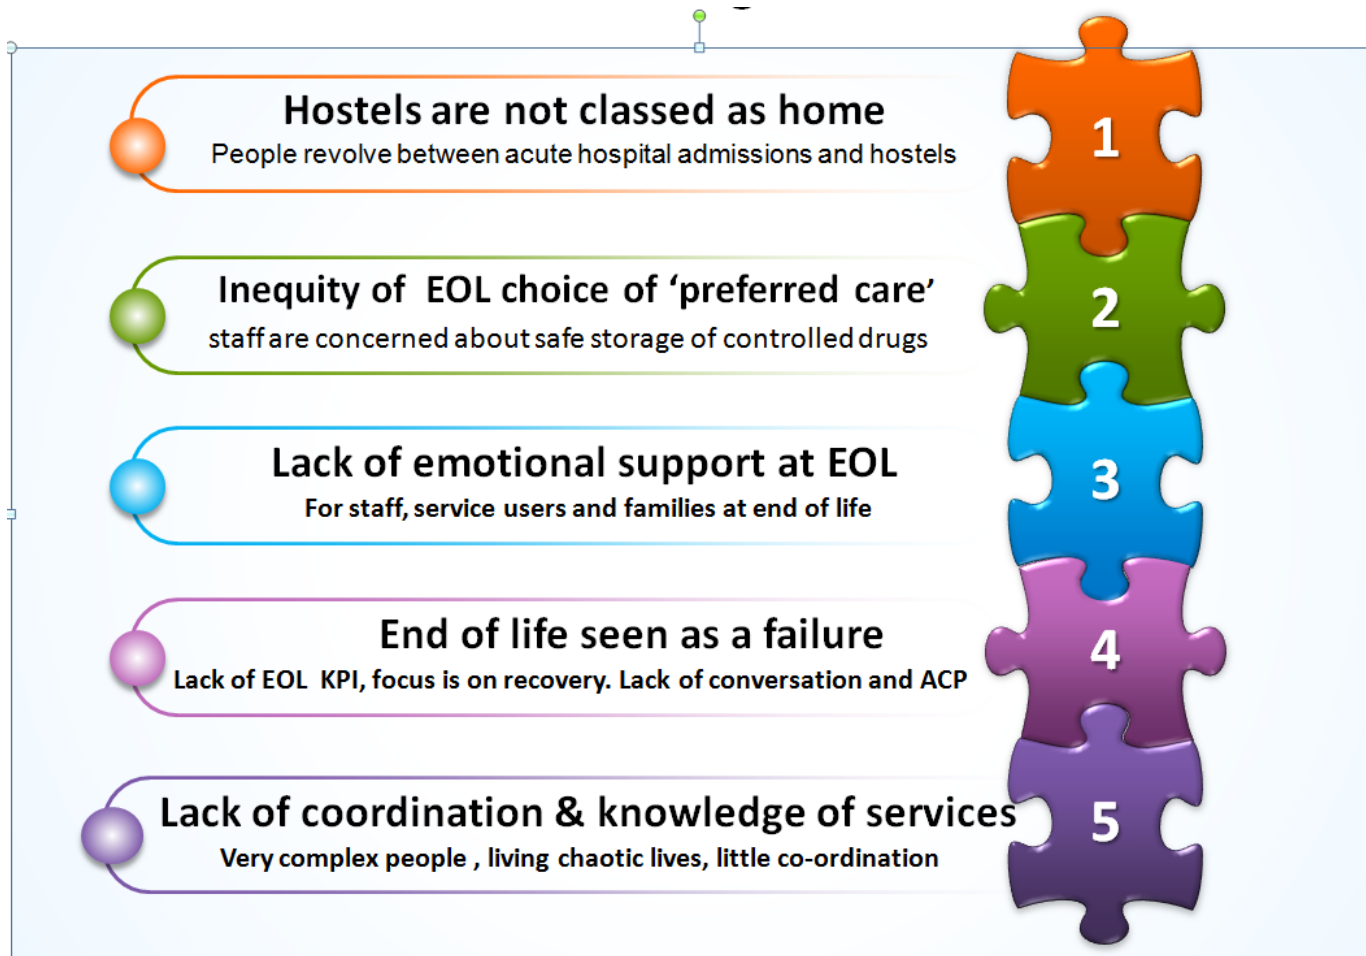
Hostels are not classed as home
People revolve between acute hospital admissions and hostels

1

Inequity of EOL choice of 'preferred care'
staff are concerned about safe storage of controlled drugs

2

Lack of emotional support at EOL
For staff, service users and families at end of life

3

End of life seen as a failure
Lack of EOL KPI, focus is on recovery. Lack of conversation and ACP

4

Lack of coordination & knowledge of services
Very complex people , living chaotic lives, little co-ordination

5